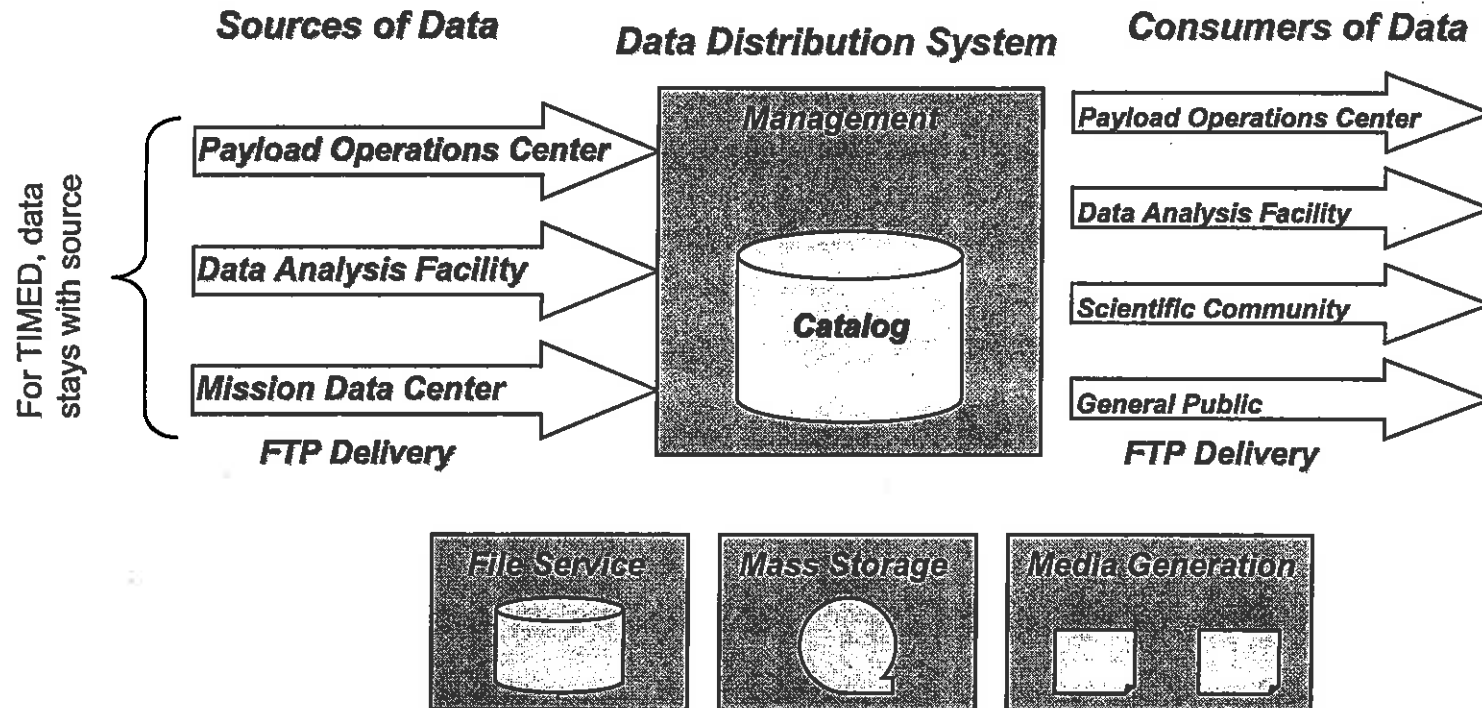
Sources of Data

Data Distribution System

Consumers of Data

For TIMED, data stays with source

Payload Operations Center

Data Analysis Facility

Mission Data Center

FTP Delivery

Management

Catalog

Payload Operations Center

Data Analysis Facility

Scientific Community

General Public

FTP Delivery

File Service

Mass Storage

Media Generation